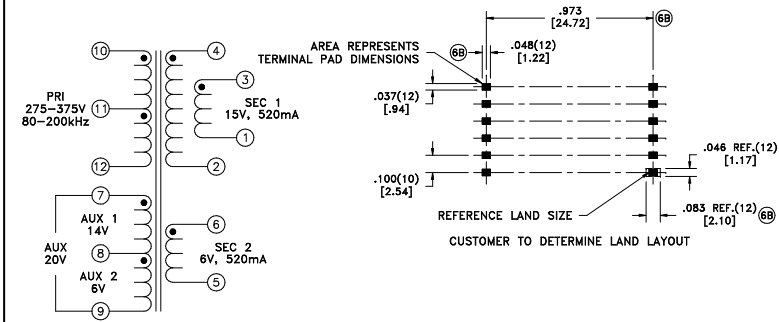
10
4
3
PRI
275–375V
80–200kHz
11
SEC 1
15V, 520mA
1
12
2
7
AUX 1
14V
6
AUX
20V
8
SEC 2
6V, 520mA
AUX 2
6V
5
9

AREA REPRESENTS TERMINAL PAD DIMENSIONS
6B
.973
[24.72]
6B
.048(12)
[1.22]
.037(12)
[.94]
.046 REF.(12)
[1.17]
.100(10)
[2.54]
REFERENCE LAND SIZE
.083 REF.(12)
[2.10]
6B
CUSTOMER TO DETERMINE LAND LAYOUT